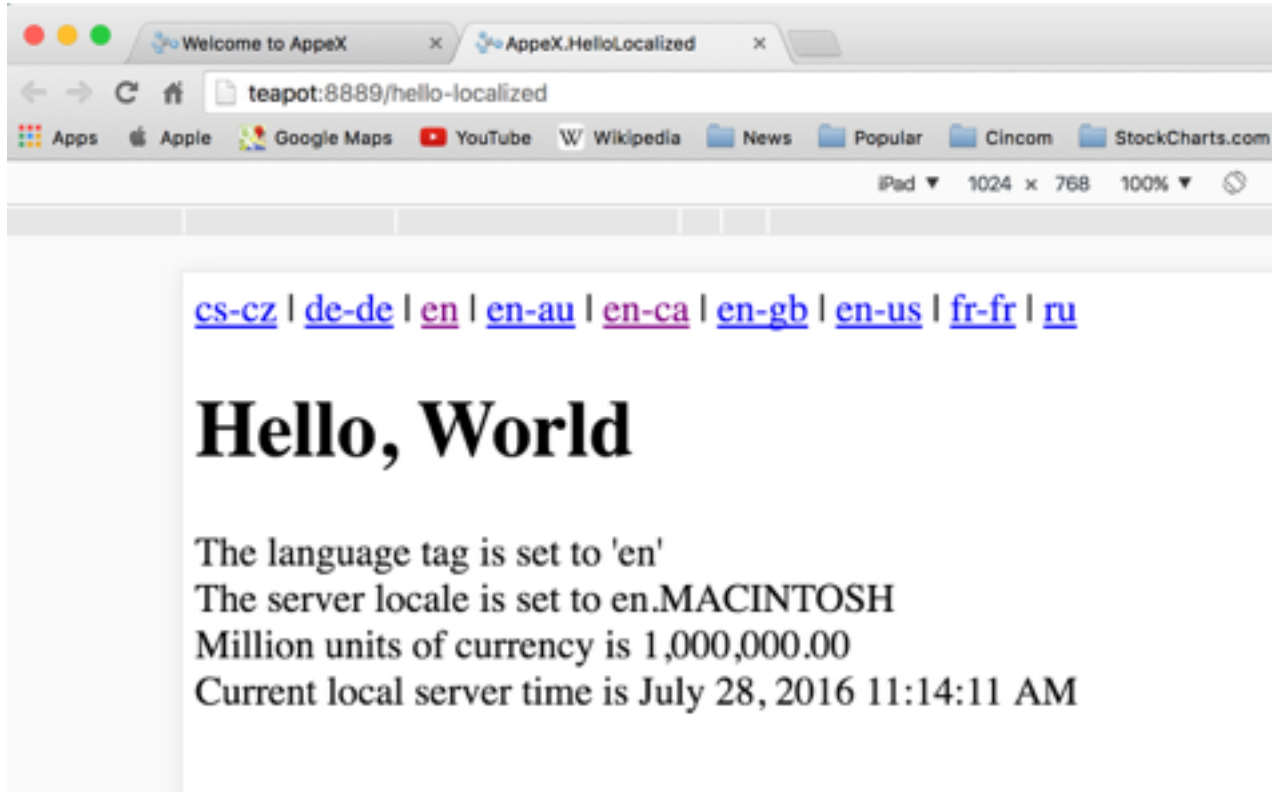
Welcome to AppeX ×
AppeX.HelloLocalized ×

teapot:8889/hello-localized

Apps Apple Google Maps YouTube Wikipedia News Popular Cincom StockCharts.com

iPad ▼ 1024 × 768 100% ▼

cs-cz | de-de | en | en-au | en-ca | en-gb | en-us | fr-fr | ru

Hello, World

The language tag is set to 'en'
The server locale is set to en.MACINTOSH
Million units of currency is 1,000,000.00
Current local server time is July 28, 2016 11:14:11 AM